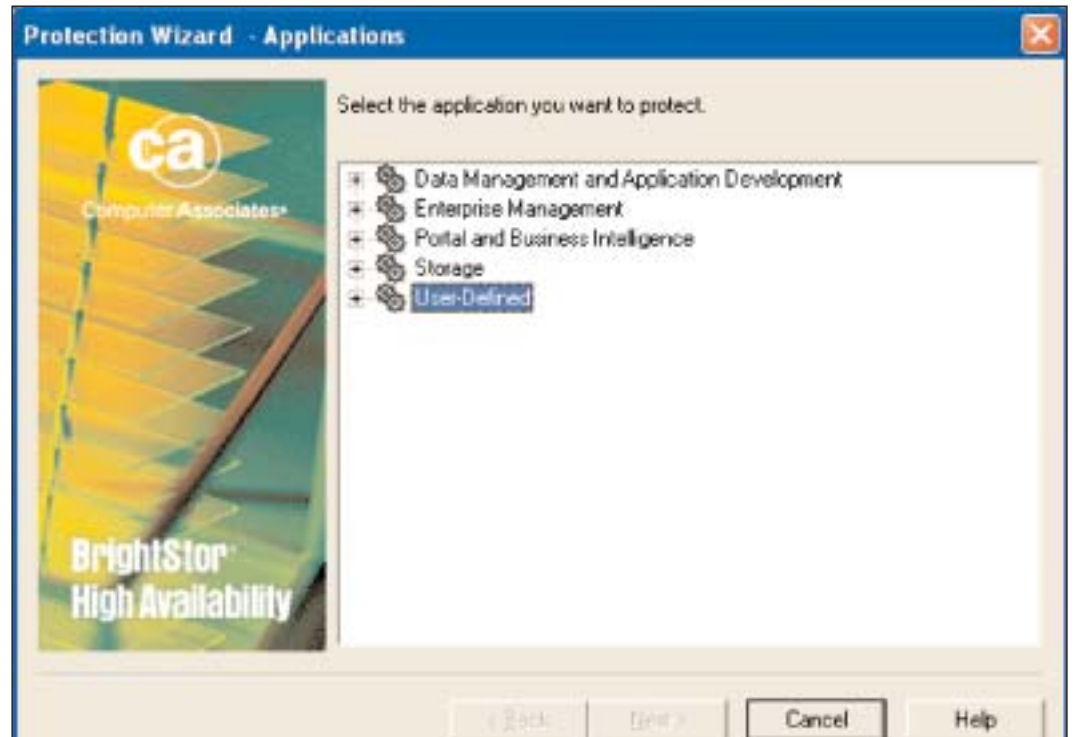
Protection Wizard - Applications

ca
Computer Associates

BrightStor
High Availability

Select the application you want to protect.

Data Management and Application Development
Enterprise Management
Portal and Business Intelligence
Storage
User-Defined

< Back
Next >
Cancel
Help